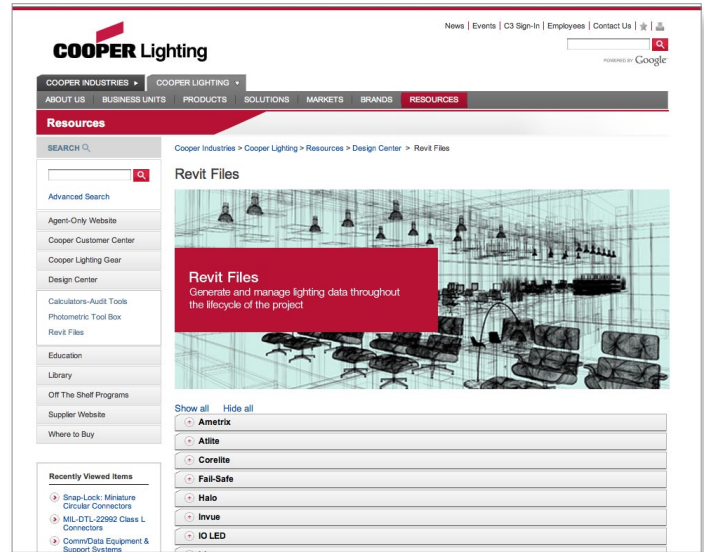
COOPER Lighting

News | Events | C3 Sign-In | Employees | Contact Us |

POWERED BY Google

COOPER INDUSTRIES ▸ COOPER LIGHTING ▸

ABOUT US | BUSINESS UNITS | PRODUCTS | SOLUTIONS | MARKETS | BRANDS | RESOURCES

Resources

SEARCH

Advanced Search

Agent-Only Website

Cooper Customer Center

Cooper Lighting Gear

Design Center

Calculators-Audit Tools

Photometric Tool Box

Revit Files

Education

Library

Off The Shelf Programs

Supplier Website

Where to Buy

Recently Viewed Items

Snap-Lock: Miniature Circular Connectors

MIL-DTL-22992 Class L Connectors

Comm/Data Equipment & Support Systems

Cooper Industries > Cooper Lighting > Resources > Design Center > Revit Files

Revit Files

Revit Files

Generate and manage lighting data throughout the lifecycle of the project

Show all Hide all

Ametrix

Atlite

Corelite

Fail-Safe

Halo

Invue

IO LED